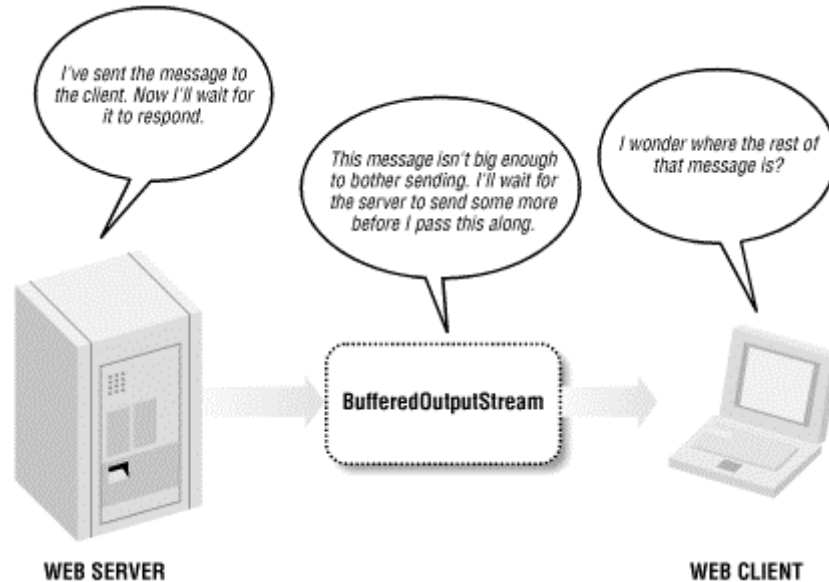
I've sent the message to the client. Now I'll wait for it to respond.

This message isn't big enough to bother sending. I'll wait for the server to send some more before I pass this along.

I wonder where the rest of that message is?

BufferedOutputStream

WEB SERVER

WEB CLIENT